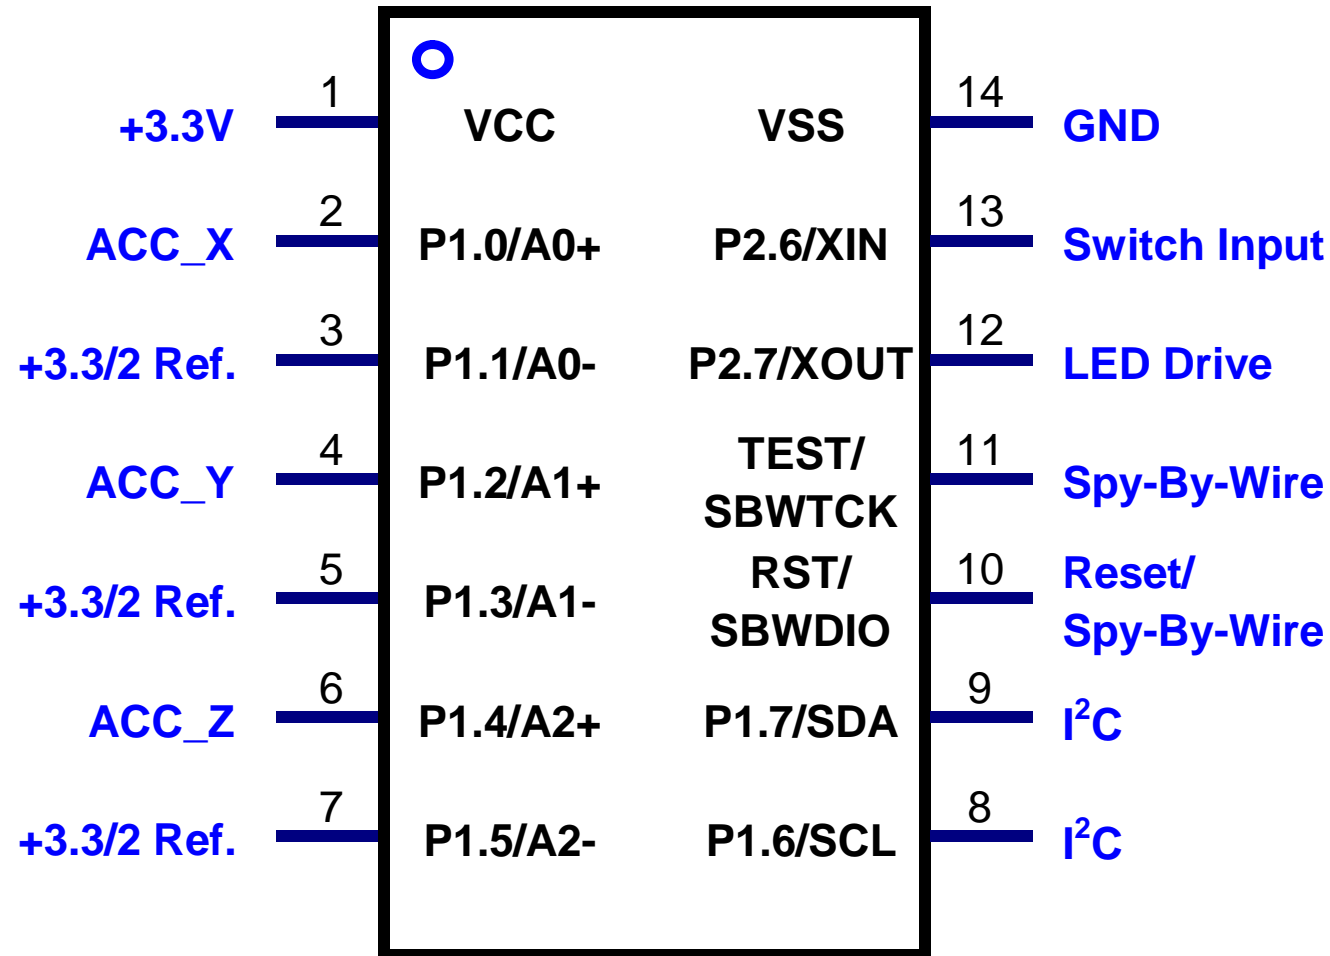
+3.3V 1 VCC VSS 14 GND

ACC_X 2 P1.0/A0+ P2.6/XIN 13 Switch Input

+3.3/2 Ref. 3 P1.1/A0- P2.7/XOUT 12 LED Drive

ACC_Y 4 P1.2/A1+ TEST/ SBWTCK 11 Spy-By-Wire

+3.3/2 Ref. 5 P1.3/A1- RST/ SBWDIO 10 Reset/ Spy-By-Wire

ACC_Z 6 P1.4/A2+ P1.7/SDA 9 $I^2C$

+3.3/2 Ref. 7 P1.5/A2- P1.6/SCL 8 $I^2C$